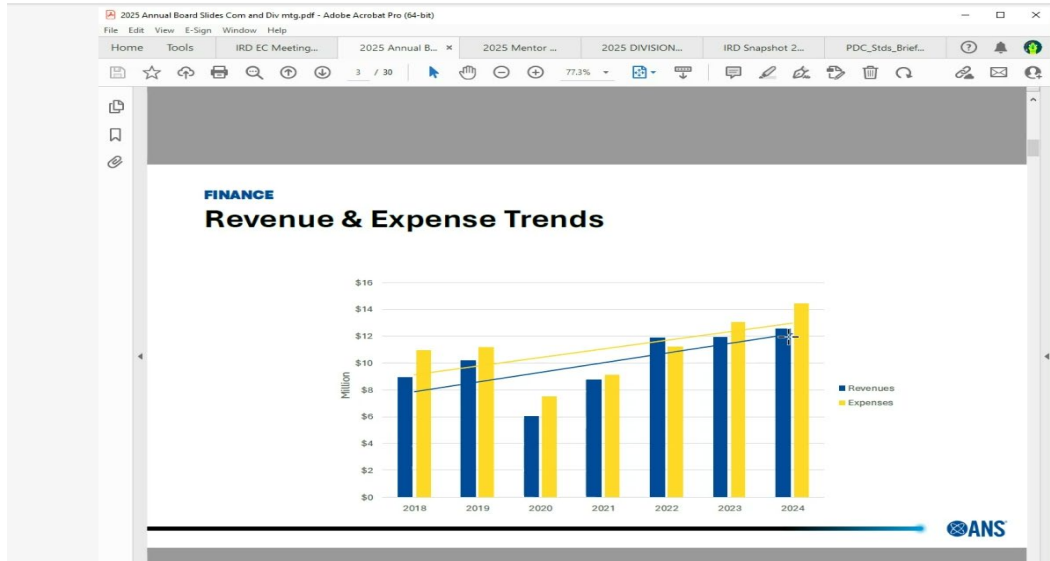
2025 Annual Board Slides Com and Div mtg.pdf - Adobe Acrobat Pro (64-bit)

File Edit View E-Sign Window Help

Home Tools IRD EC Meeting... 2025 Annual B... × 2025 Mentor ... 2025 DIVISION... IRD Snapshot 2... PDC_Stds_Brief...

3 / 30 77.3%

FINANCE

Revenue & Expense Trends

$16
$14
$12
$10
$8
$6
$4
$2
$0

Million

2018 2019 2020 2021 2022 2023 2024

Revenues
Expenses

ANS